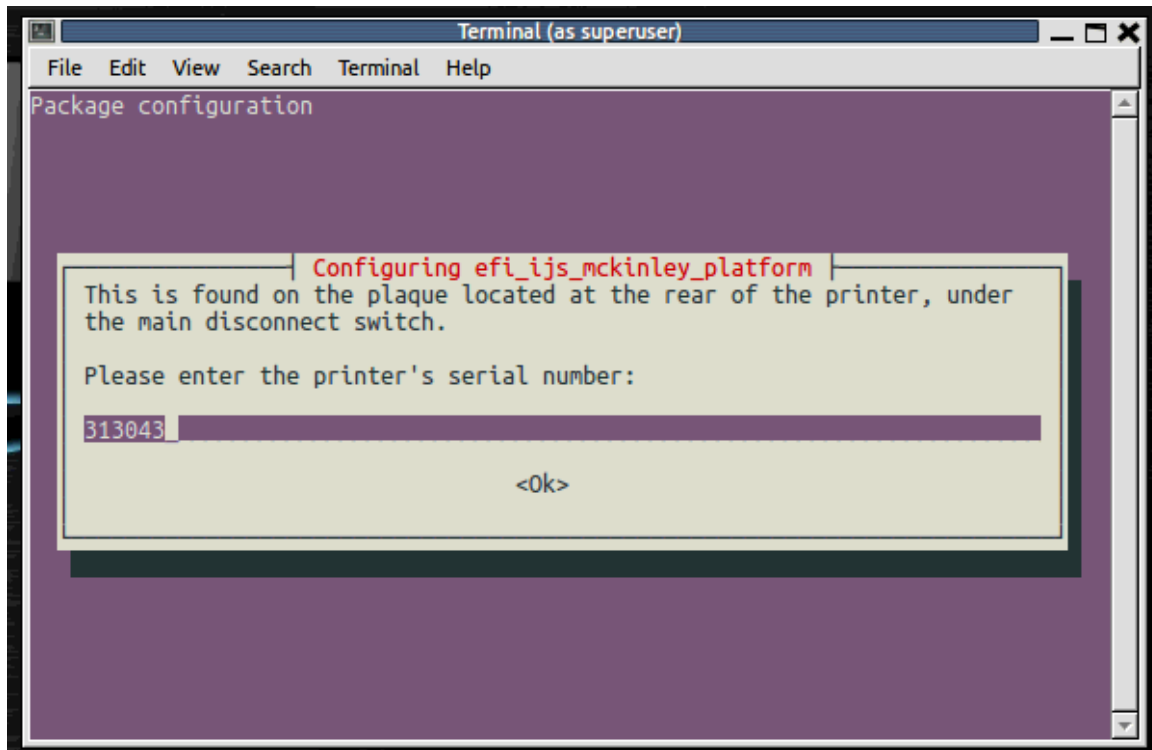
Terminal (as superuser)

File Edit View Search Terminal Help

Package configuration

Configuring efi_ijs_mckinley_platform

This is found on the plaque located at the rear of the printer, under the main disconnect switch.

Please enter the printer's serial number:

313043_

<Ok>